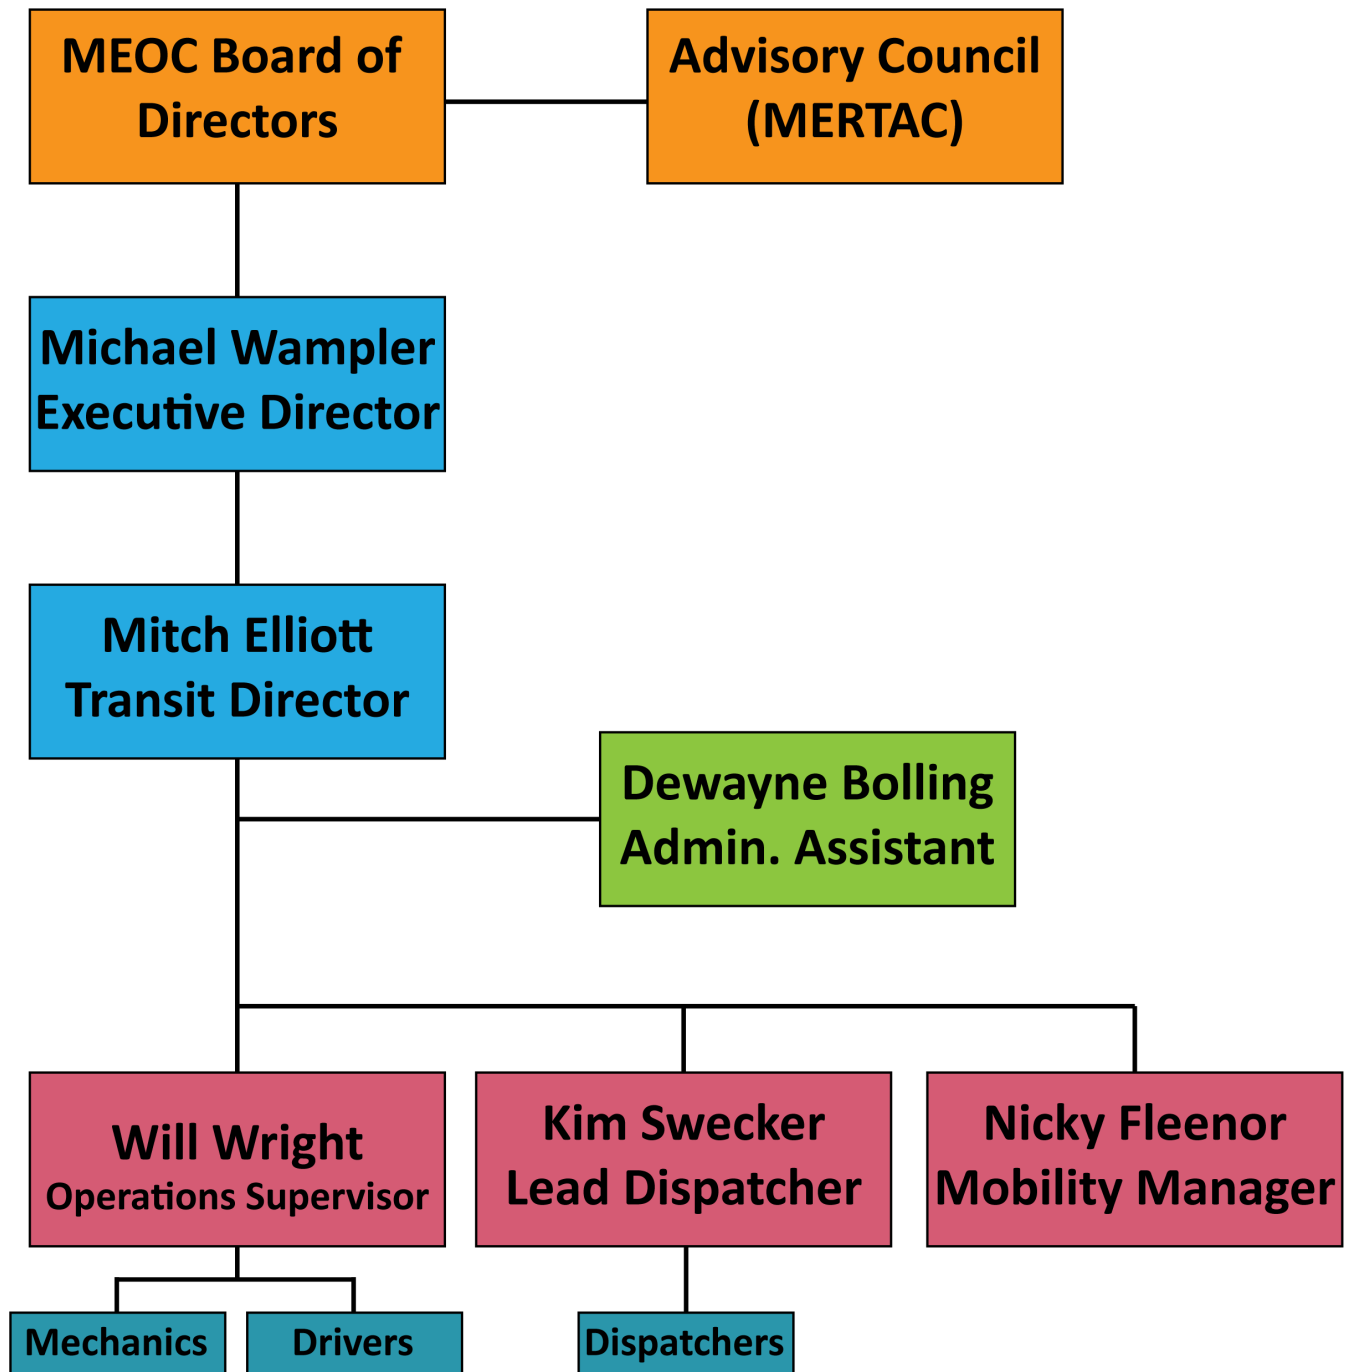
MEOC Board of Directors

Advisory Council (MERTAC)

Michael Wampler
Executive Director

Mitch Elliott
Transit Director

Dewayne Bolling
Admin. Assistant

Will Wright
Operations Supervisor

Kim Swecker
Lead Dispatcher

Nicky Fleenor
Mobility Manager

Mechanics

Drivers

Dispatchers